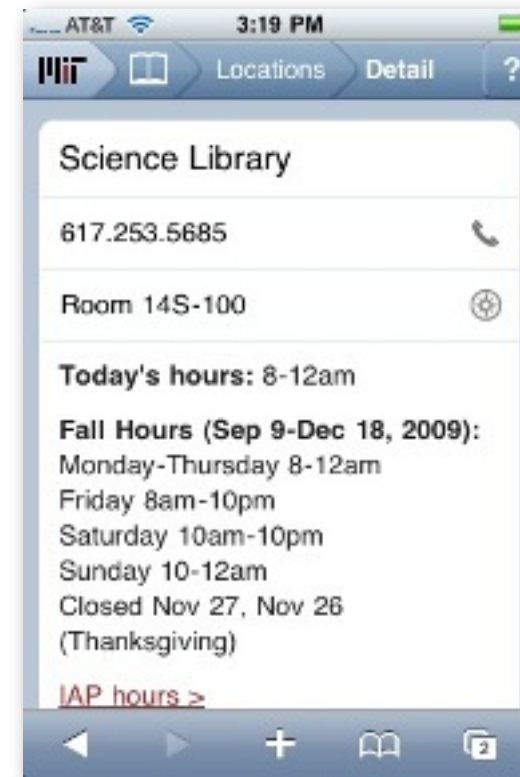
AT&T 3:19 PM

MIT Locations Detail ?

Science Library

617.253.5685

Room 14S-100

Today's hours: 8-12am

Fall Hours (Sep 9-Dec 18, 2009):
Monday-Thursday 8-12am
Friday 8am-10pm
Saturday 10am-10pm
Sunday 10-12am
Closed Nov 27, Nov 26 (Thanksgiving)

IAP hours >

2